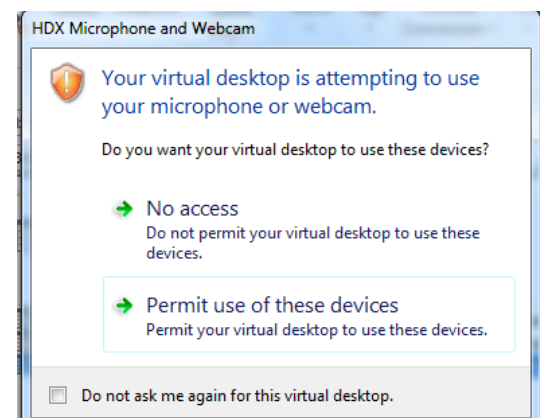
HDX Microphone and Webcam

Your virtual desktop is attempting to use your microphone or webcam.

Do you want your virtual desktop to use these devices?

No access
Do not permit your virtual desktop to use these devices.

Permit use of these devices
Permit your virtual desktop to use these devices.

Do not ask me again for this virtual desktop.